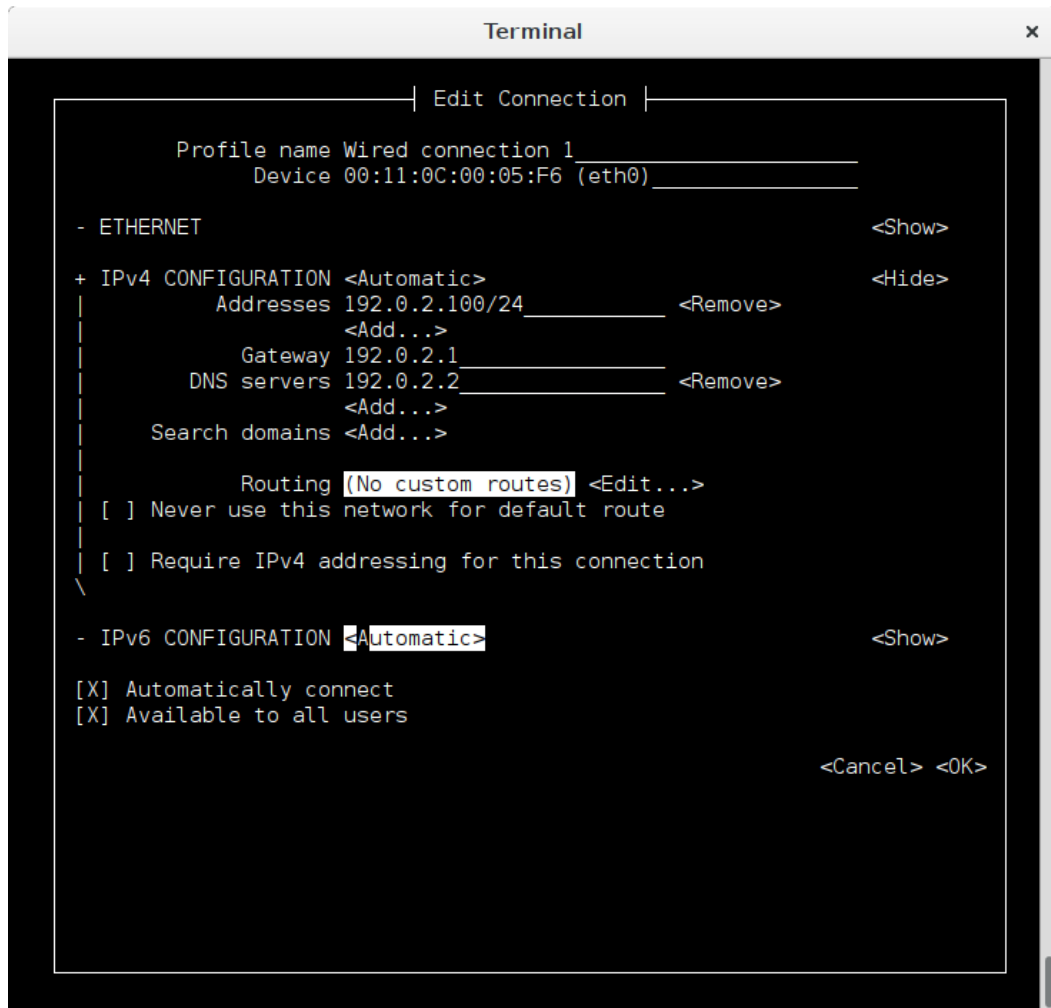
Terminal ×

Edit Connection

Profile name Wired connection 1
Device 00:11:0C:00:05:F6 (eth0)

- ETHERNET <Show>

+ IPv4 CONFIGURATION <Automatic> <Hide>
| Addresses 192.0.2.100/24 <Remove>
| <Add...>
| Gateway 192.0.2.1
| DNS servers 192.0.2.2 <Remove>
| <Add...>
| Search domains <Add...>
|
| Routing (No custom routes) <Edit...>
| [ ] Never use this network for default route
|
| [ ] Require IPv4 addressing for this connection
\

- IPv6 CONFIGURATION <Automatic> <Show>

[X] Automatically connect
[X] Available to all users

<Cancel> <OK>